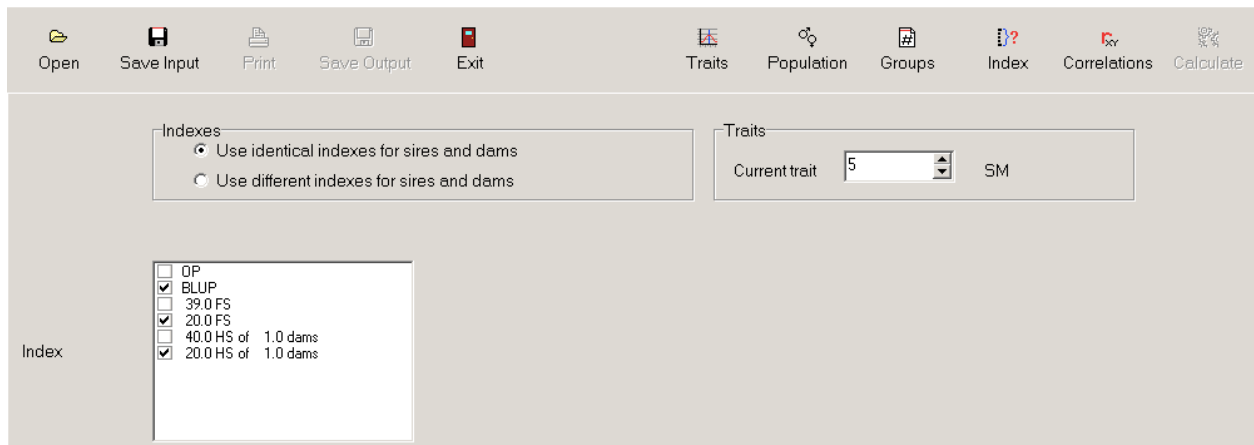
Open Save Input Print Save Output Exit Traits Population Groups Index Correlations Calculate

Indexes
Use identical indexes for sires and dams
Use different indexes for sires and dams

Traits
Current trait 5 SM

Index

OP
BLUP
39.0 FS
20.0 FS
40.0 HS of 1.0 dams
20.0 HS of 1.0 dams